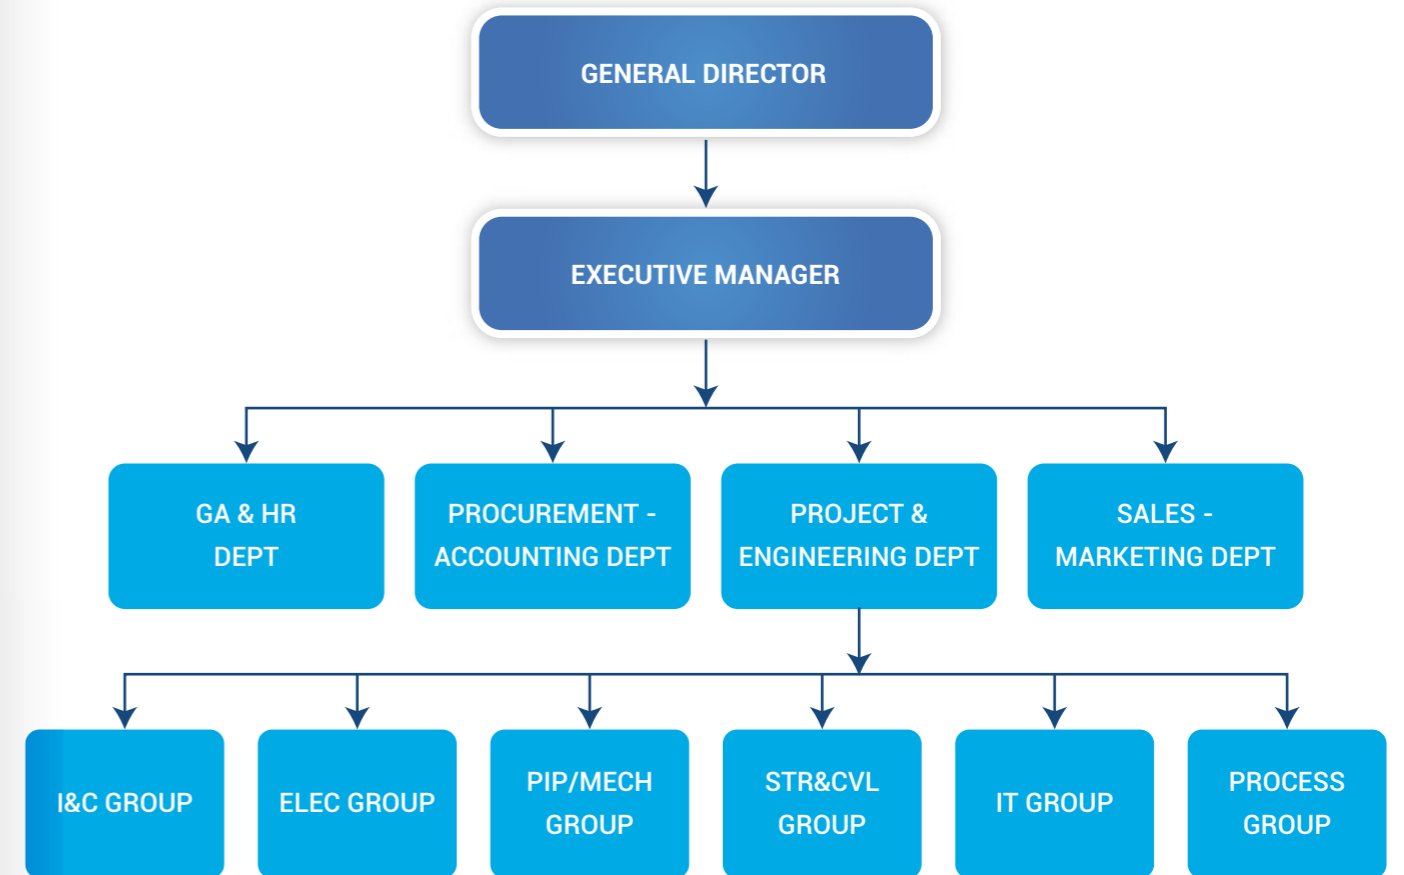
GENERAL DIRECTOR

EXECUTIVE MANAGER

GA & HR DEPT

PROCUREMENT - ACCOUNTING DEPT

PROJECT & ENGINEERING DEPT

SALES - MARKETING DEPT

I&C GROUP

ELEC GROUP

PIP/MECH GROUP

STR&CVL GROUP

IT GROUP

PROCESS GROUP